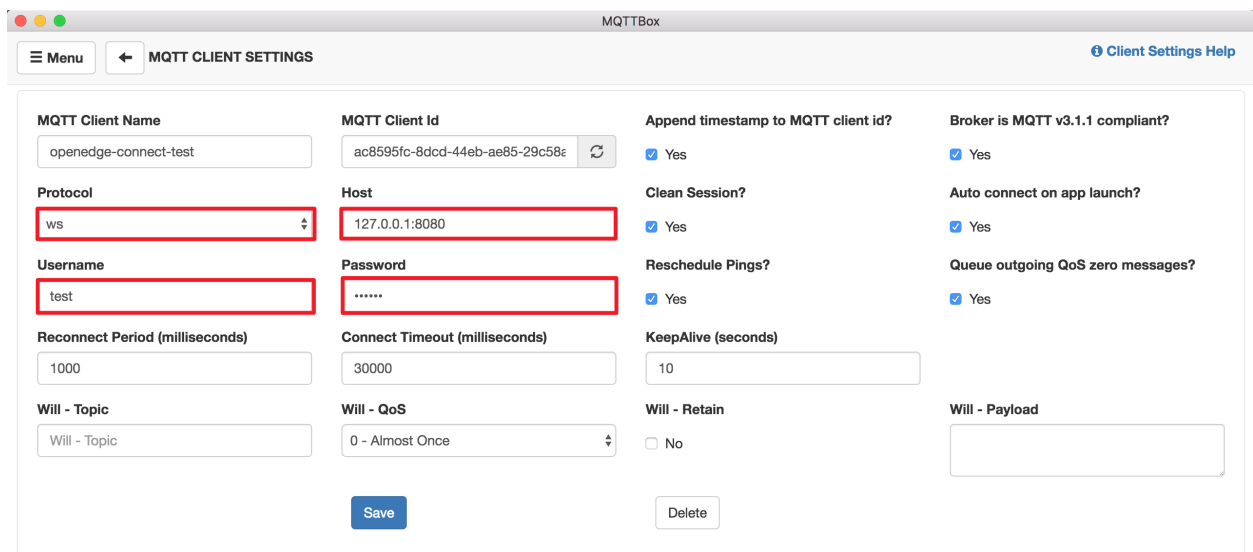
MQTTBox

Menu MQTT CLIENT SETTINGS

Client Settings Help

MQTT Client Name
openedge-connect-test

MQTT Client Id
ac8595fc-8dcd-44eb-ae85-29c58a

Append timestamp to MQTT client id?
Yes

Broker is MQTT v3.1.1 compliant?
Yes

Protocol
ws

Host
127.0.0.1:8080

Clean Session?
Yes

Auto connect on app launch?
Yes

Username
test

Password
••••••

Reschedule Pings?
Yes

Queue outgoing QoS zero messages?
Yes

Reconnect Period (milliseconds)
1000

Connect Timeout (milliseconds)
30000

KeepAlive (seconds)
10

Will - Topic
Will - Topic

Will - QoS
0 - Almost Once

Will - Retain
No

Will - Payload

Save

Delete